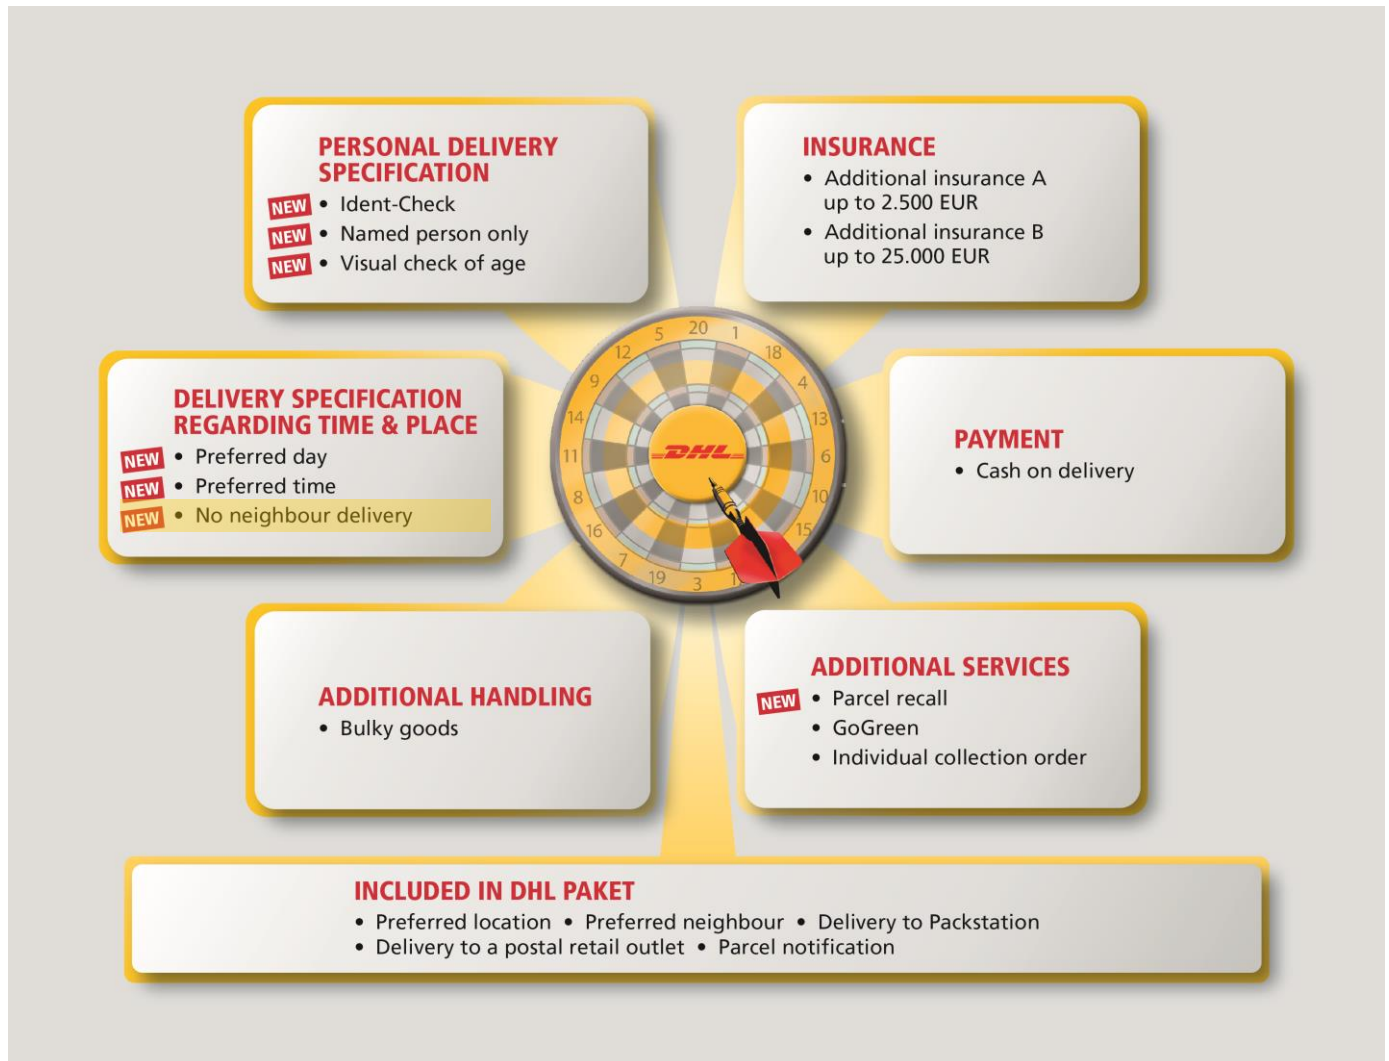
PERSONAL DELIVERY SPECIFICATION
NEW • Ident-Check
NEW • Named person only
NEW • Visual check of age

INSURANCE
• Additional insurance A up to 2.500 EUR
• Additional insurance B up to 25.000 EUR

DELIVERY SPECIFICATION REGARDING TIME & PLACE
NEW • Preferred day
NEW • Preferred time
NEW • No neighbour delivery

20 1 18 4 13 6 10 15 2 17 3 19 7 16 8 11 14 9 12 5

DHL

PAYMENT
• Cash on delivery

ADDITIONAL HANDLING
• Bulky goods

ADDITIONAL SERVICES
NEW • Parcel recall
• GoGreen
• Individual collection order

INCLUDED IN DHL PAKET
• Preferred location • Preferred neighbour • Delivery to Packstation
• Delivery to a postal retail outlet • Parcel notification